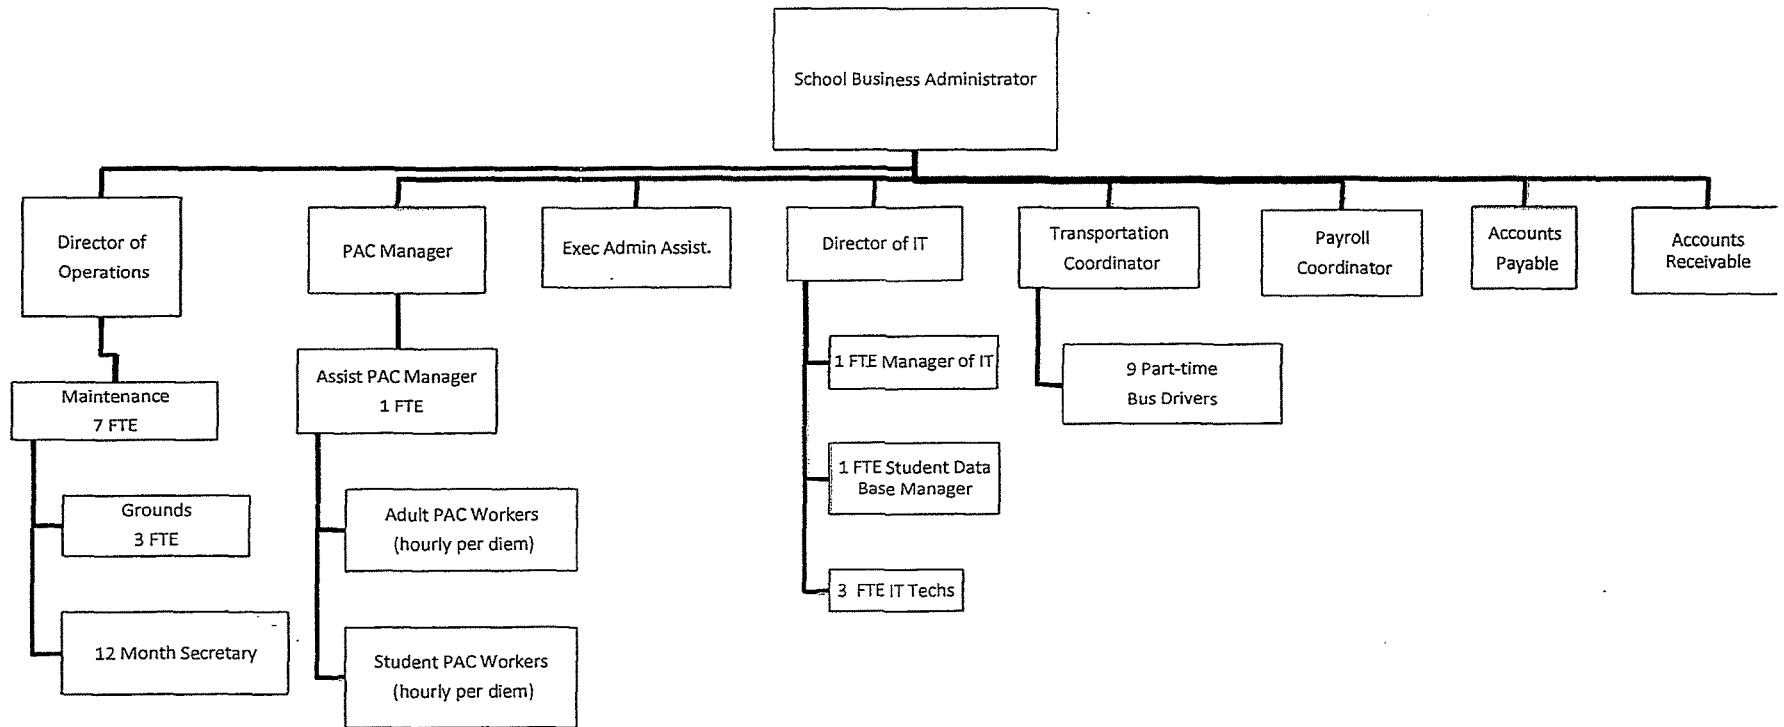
School Business Administrator

Director of Operations

Maintenance 7 FTE

Grounds 3 FTE

12 Month Secretary

PAC Manager

Assist PAC Manager 1 FTE

Adult PAC Workers (hourly per diem)

Student PAC Workers (hourly per diem)

Exec Admin Assist.

Director of IT

1 FTE Manager of IT

1 FTE Student Data Base Manager

3 FTE IT Techs

Transportation Coordinator

9 Part-time Bus Drivers

Payroll Coordinator

Accounts Payable

Accounts Receivable